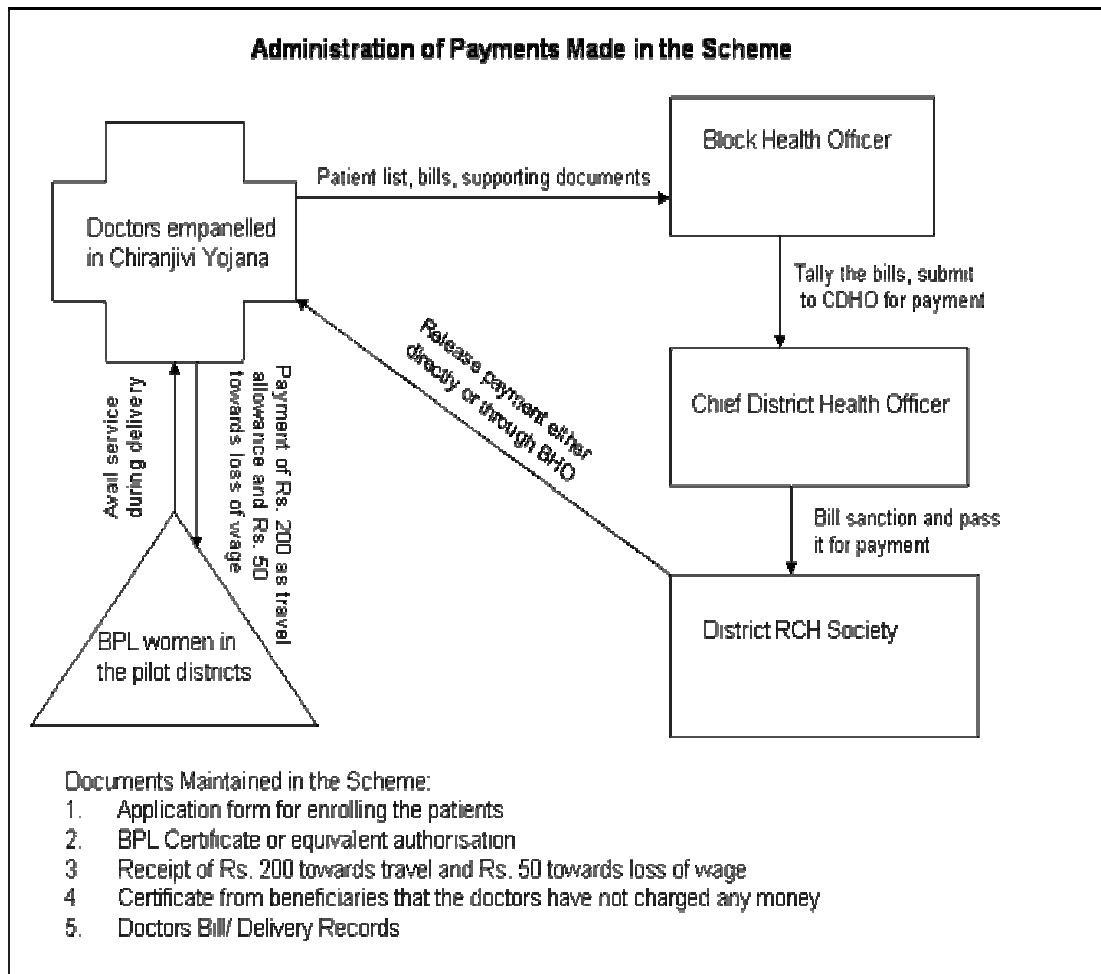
Administration of Payments Made in the Scheme

Doctors empanelled in Chiranjivi Yojana

Patient list, bills, supporting documents

Block Health Officer

Tally the bills, submit to CDHO for payment

Chief District Health Officer

Bill sanction and pass it for payment

District RCH Society

Release payment either directly or through BHO

Avail service during delivery

Payment of Rs. 200 as travel allowance and Rs. 50 towards loss of wage

BPL women in the pilot districts

Documents Maintained in the Scheme:
1. Application form for enrolling the patients
2. BPL Certificate or equivalent authorisation
3 Receipt of Rs. 200 towards travel and Rs. 50 towards loss of wage
4 Certificate from beneficiaries that the doctors have not charged any money
5. Doctors Bill/ Delivery Records